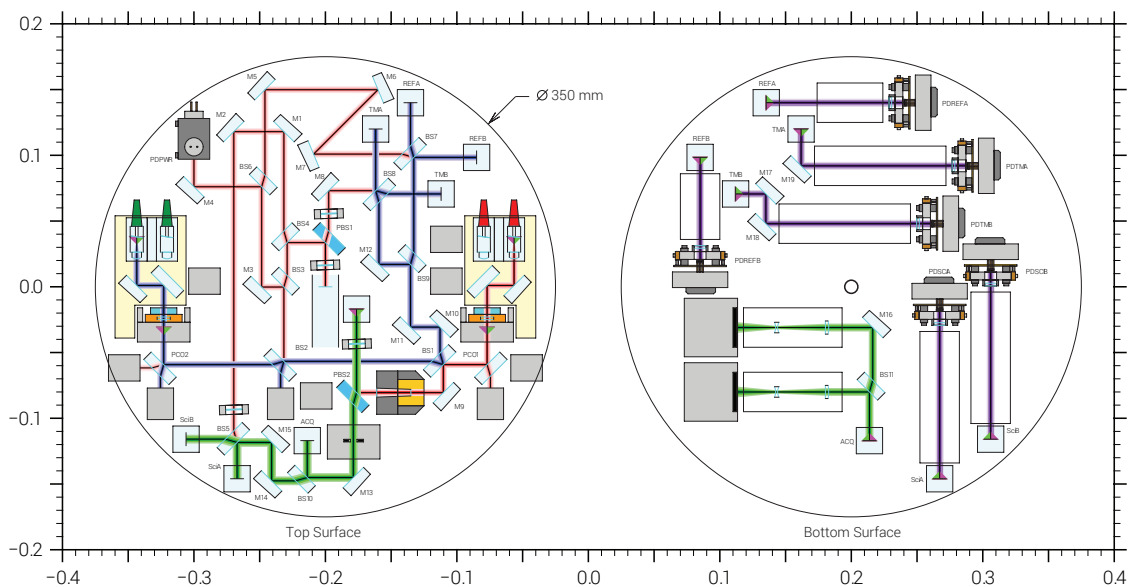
0.2
0.1
0.0
−0.1
−0.2
−0.4 −0.3 −0.2 −0.1 0.0 0.1 0.2 0.3 0.4

Ø 350 mm

M5
M6
REFA
M2
M1
TMA
BS7
REFB
PDPWR
M7
BS6
M8
BS8
TMB
M4
BS4
PBS1
M12
BS3
M3
BS9
M10
M11
BS1
PCO2
BS2
PCO1
PBS2
M9
SciB
BS5
M15
ACQ
SciA
M14
BS10
M13
Top Surface

REFA
PDREFA
TMA
REFB
PDTMA
TMB
M17
M19
M18
PDTMB
PDREFB
PDSCA
PDSCB
M16
BS11
ACQ
SciB
SciA
Bottom Surface